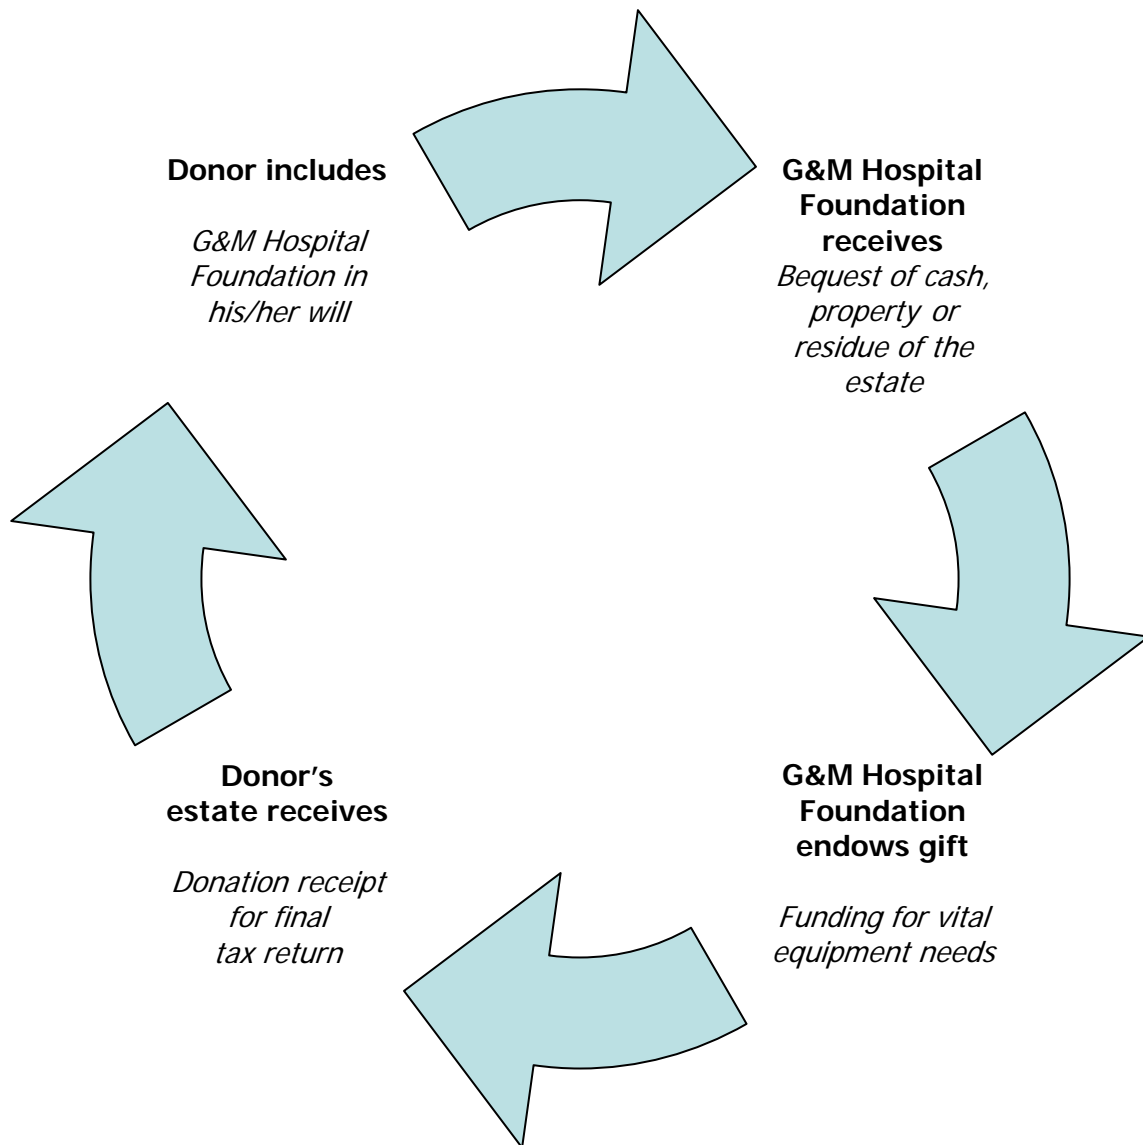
**Donor includes**

*G&M Hospital Foundation in his/her will*

**G&M Hospital Foundation receives**

*Bequest of cash, property or residue of the estate*

**G&M Hospital Foundation endows gift**

*Funding for vital equipment needs*

**Donor's estate receives**

*Donation receipt for final tax return*